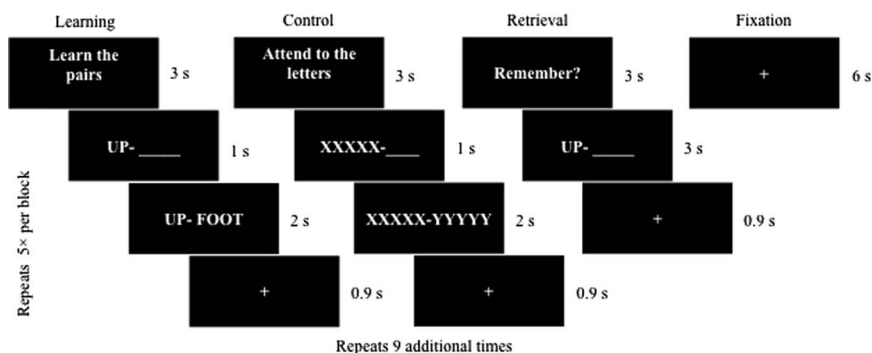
Learning

Learn the pairs 3 s

UP- _____ 1 s

UP- FOOT 2 s

+ 0.9 s

Control

Attend to the letters 3 s

XXXXX-____ 1 s

XXXXX-YYYYY 2 s

+ 0.9 s

Retrieval

Remember? 3 s

UP- _____ 3 s

+ 0.9 s

Fixation

+ 6 s

Repeats 5× per block

Repeats 9 additional times